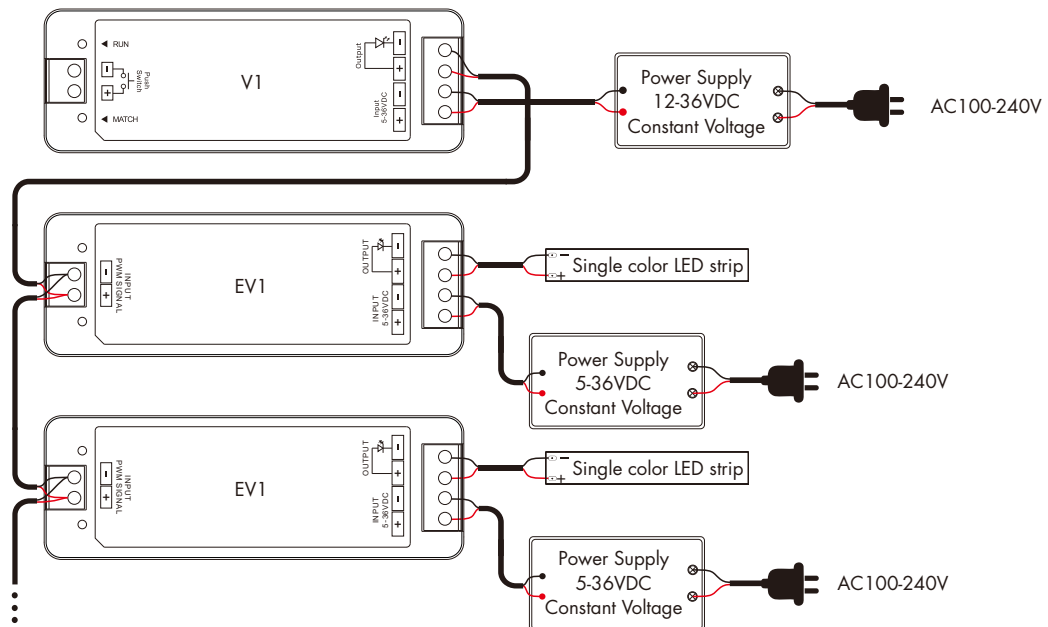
◀ RUN

Push Switch

V1

Output

Input 5-36VDC

◀ MATCH

Power Supply
12-36VDC
Constant Voltage

AC100-240V

INPUT PWM SIGNAL

EV1

OUTPUT

INPUT 5-36VDC

Single color LED strip

Power Supply
5-36VDC
Constant Voltage

AC100-240V

INPUT PWM SIGNAL

EV1

OUTPUT

INPUT 5-36VDC

Single color LED strip

Power Supply
5-36VDC
Constant Voltage

AC100-240V